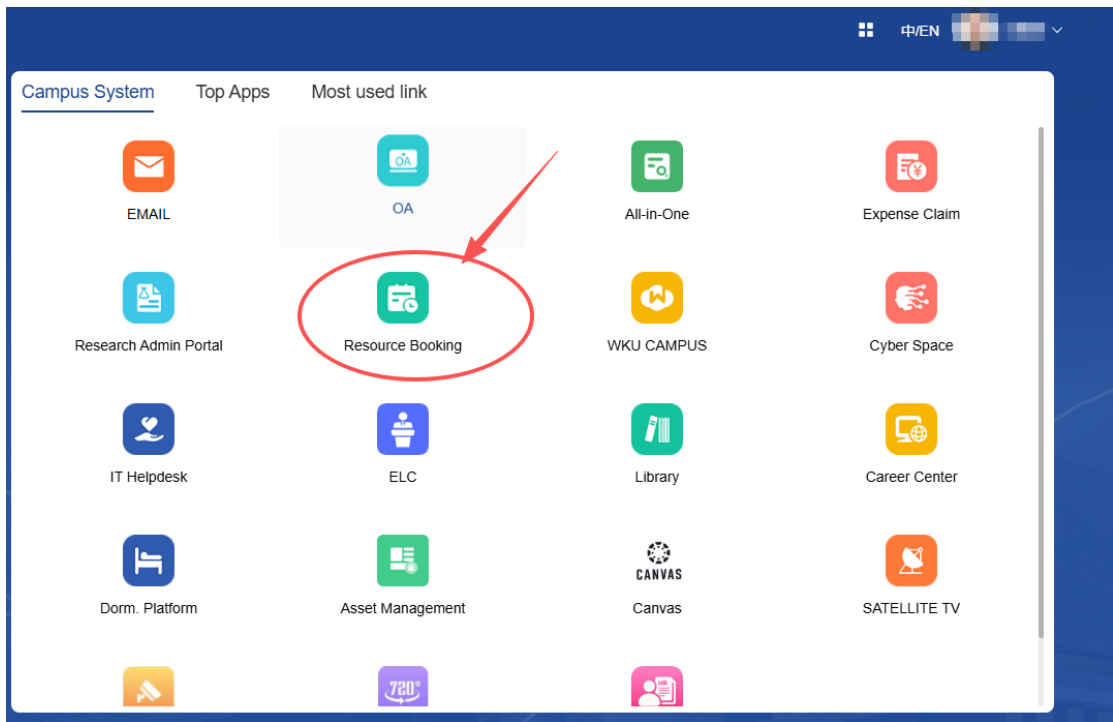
中/EN

Campus System Top Apps Most used link

OA
EMAIL
OA
All-in-One
Expense Claim

Research Admin Portal
Resource Booking
WKU CAMPUS
Cyber Space

IT Helpdesk
ELC
Library
Career Center

Dorm. Platform
Asset Management
CANVAS
Canvas
SATELLITE TV

720°